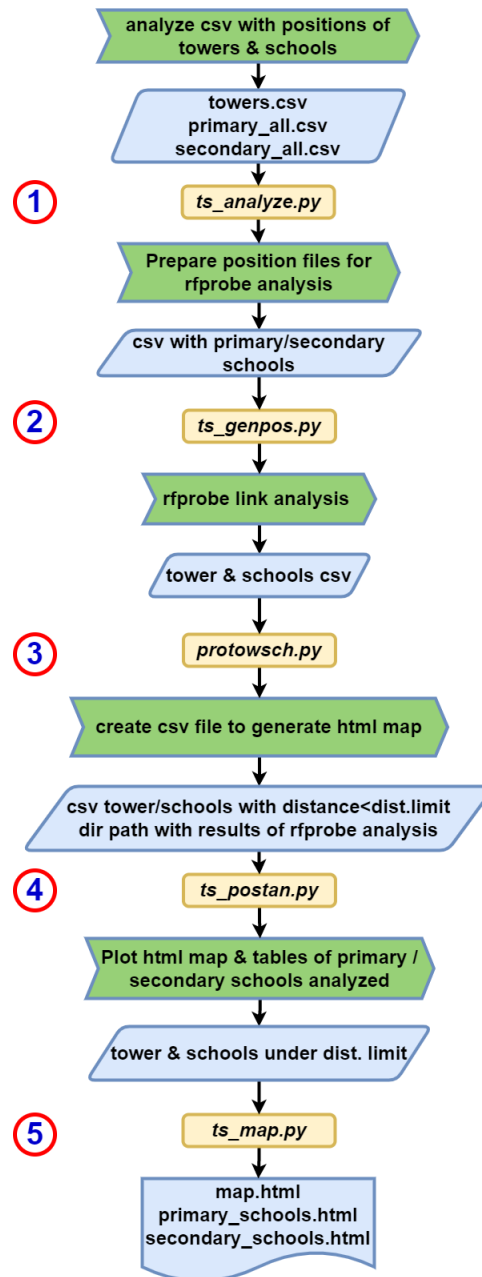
analyze csv with positions of towers & schools

towers.csv
primary_all.csv
secondary_all.csv

1

ts_analyze.py

Prepare position files for rfprobe analysis

csv with primary/secondary schools

2

ts_genpos.py

rfprobe link analysis

tower & schools csv

3

protowsch.py

create csv file to generate html map

csv tower/schools with distance<dist.limit
dir path with results of rfprobe analysis

4

ts_postan.py

Plot html map & tables of primary / secondary schools analyzed

tower & schools under dist. limit

5

ts_map.py

map.html
primary_schools.html
secondary_schools.html